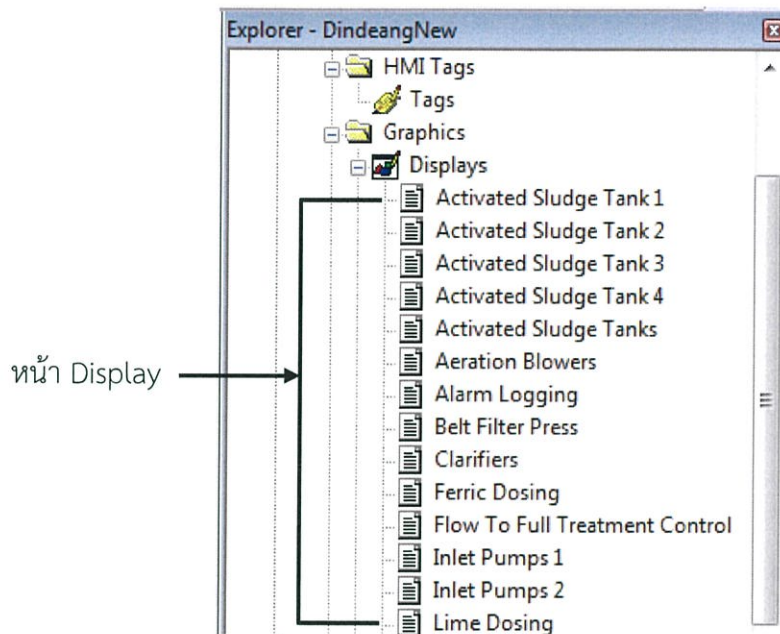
Explorer - DindeangNew

HMI Tags
Tags
Graphics
Displays
Activated Sludge Tank 1
Activated Sludge Tank 2
Activated Sludge Tank 3
Activated Sludge Tank 4
Activated Sludge Tanks
Aeration Blowers
Alarm Logging
Belt Filter Press
Clarifiers
Ferric Dosing
Flow To Full Treatment Control
Inlet Pumps 1
Inlet Pumps 2
Lime Dosing

หน้า Display